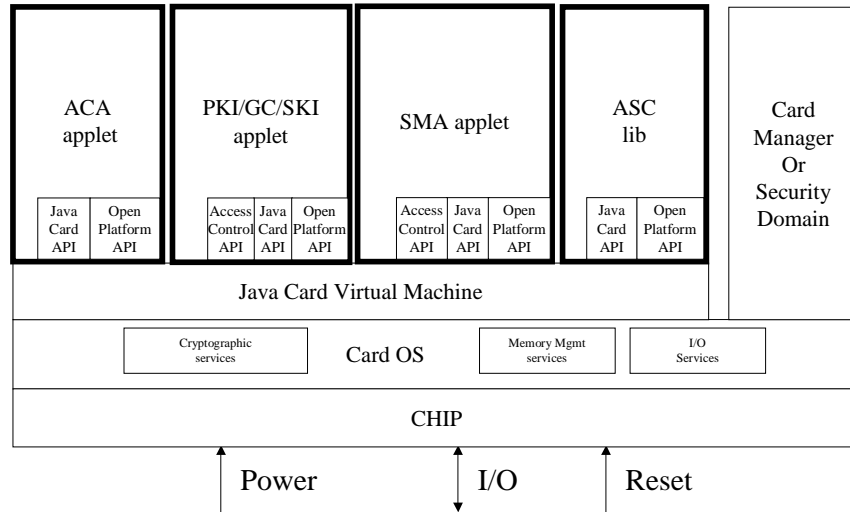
ACA applet

Java Card API

Open Platform API

PKI/GC/SKI applet

Access Control API

Java Card API

Open Platform API

SMA applet

Access Control API

Java Card API

Open Platform API

ASC lib

Java Card API

Open Platform API

Card Manager Or Security Domain

Java Card Virtual Machine

Cryptographic services

Card OS

Memory Mgmt services

I/O Services

CHIP

Power

I/O

Reset